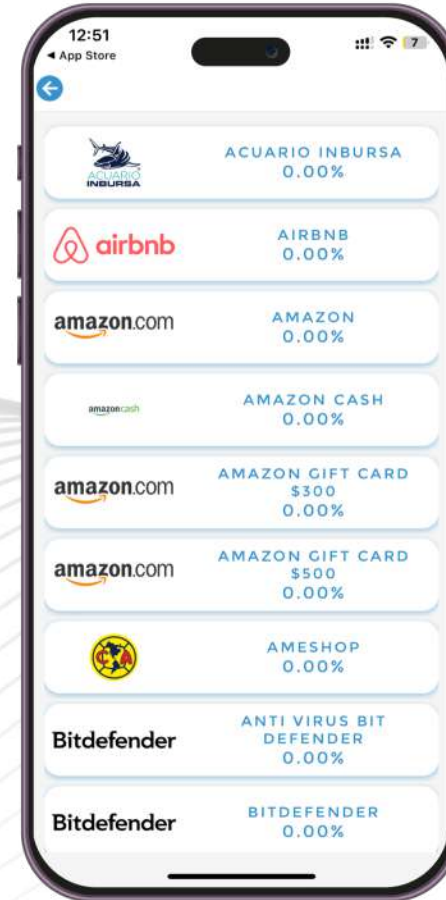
12:51
◀ App Store
7

ACUARIO INBURSA
ACUARIO INBURSA
0.00%

airbnb
AIRBNB
0.00%

amazon.com
AMAZON
0.00%

amazon cash
AMAZON CASH
0.00%

amazon.com
AMAZON GIFT CARD $300
0.00%

amazon.com
AMAZON GIFT CARD $500
0.00%

CA
AMESHOP
0.00%

Bitdefender
ANTI VIRUS BIT DEFENDER
0.00%

Bitdefender
BITDEFENDER
0.00%